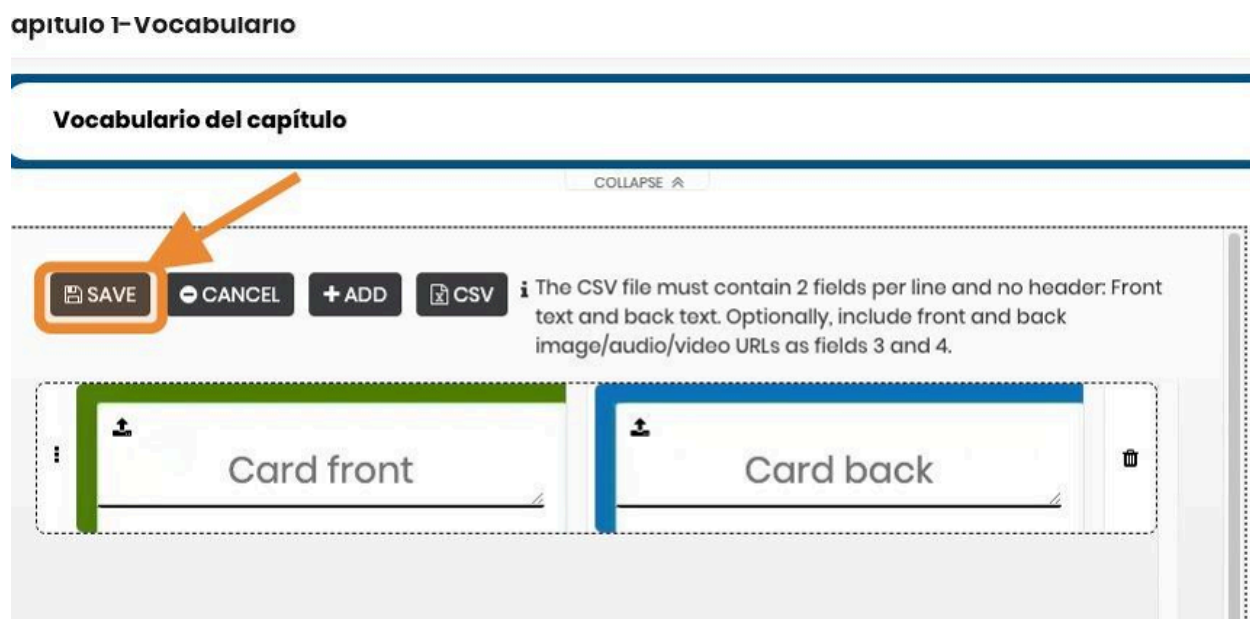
apitulo 1- Vocabulario

Vocabulario del capítulo

COLLAPSE

SAVE CANCEL +ADD CSV

The CSV file must contain 2 fields per line and no header: Front text and back text. Optionally, include front and back image/audio/video URLs as fields 3 and 4.

Card front

Card back